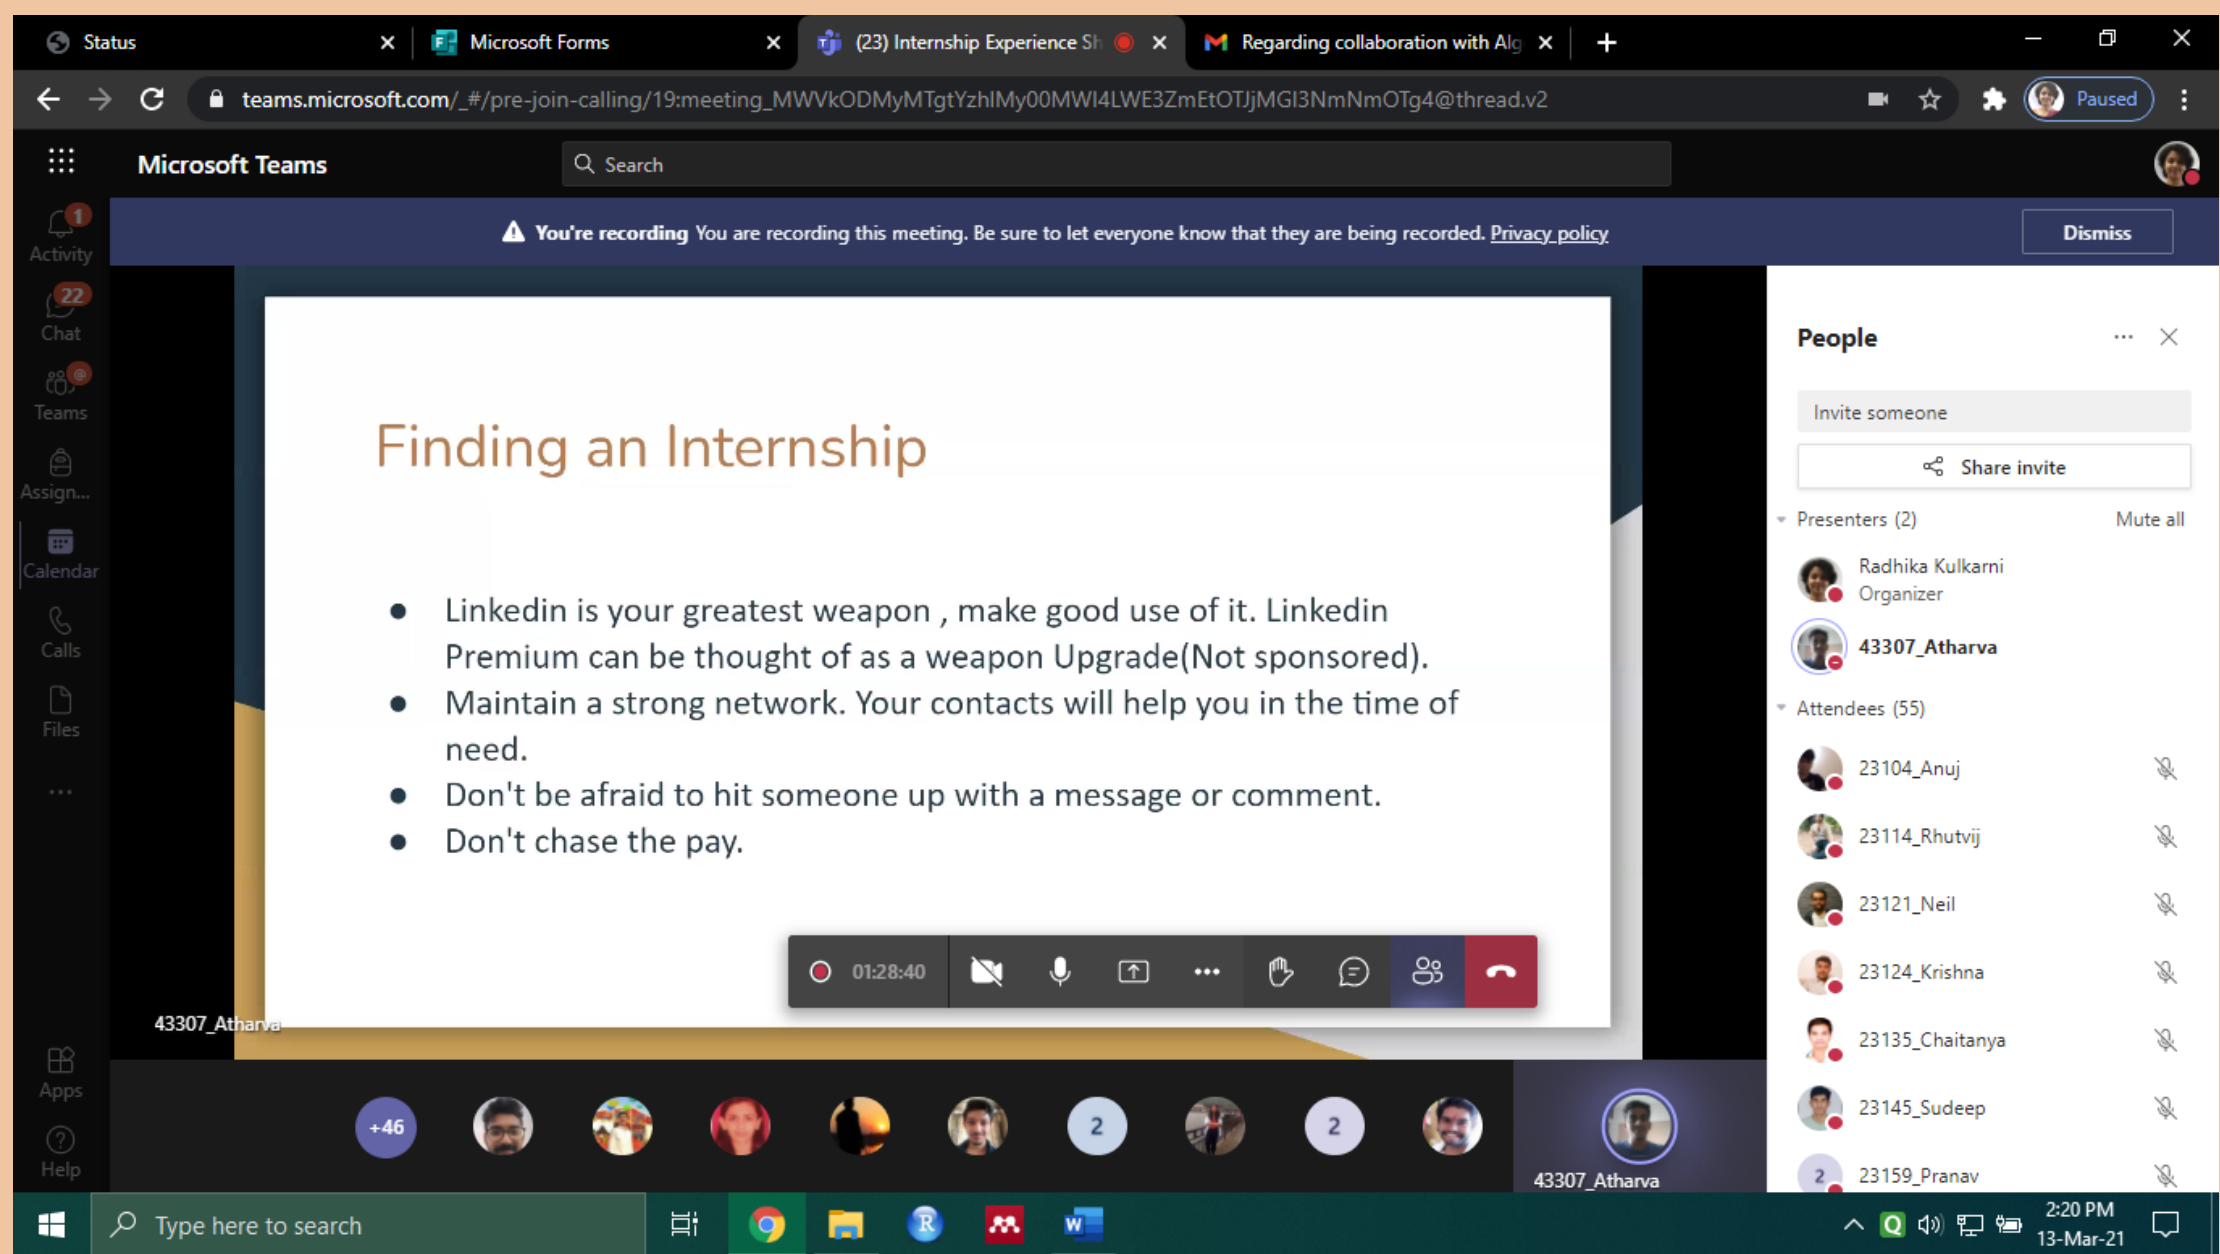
Status
Microsoft Forms
(23) Internship Experience Sh
Regarding collaboration with Alg
+

teams.microsoft.com/_#/pre-join-calling/19:meeting_MWVkODMyMTgtYzhlMy00MWI4LWE3ZmEtOTJjMGI3NmNmOTg4@thread.v2
Paused

Microsoft Teams
Search

1
Activity
22
Chat
Teams
Assign...
Calendar
Calls
Files
...
Apps
Help

You're recording You are recording this meeting. Be sure to let everyone know that they are being recorded. Privacy policy
Dismiss

Finding an Internship

- Linkedin is your greatest weapon , make good use of it. Linkedin Premium can be thought of as a weapon Upgrade(Not sponsored).
- Maintain a strong network. Your contacts will help you in the time of need.
- Don't be afraid to hit someone up with a message or comment.
- Don't chase the pay.

01:28:40

43307_Atharva

+46
2
2
43307_Atharva

People
Invite someone
Share invite
Presenters (2)
Mute all
Radhika Kulkarni
Organizer
43307_Atharva
Attendees (55)
23104_Anuj
23114_Rhutvij
23121_Neil
23124_Krishna
23135_Chaitanya
23145_Sudeep
2
23159_Pranav

Type here to search
2:20 PM
13-Mar-21